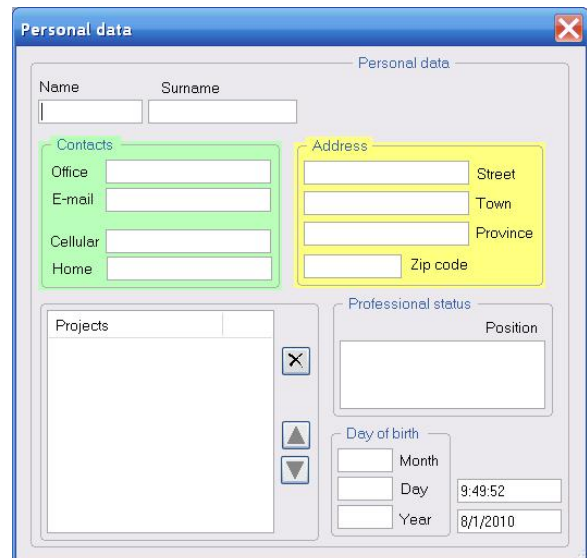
Personal data

Personal data

Name
Surname

Contacts
Office
E-mail
Cellular
Home

Address
Street
Town
Province
Zip code

Projects

Professional status
Position

Day of birth
Month
Day
Year

9:49:52
8/1/2010